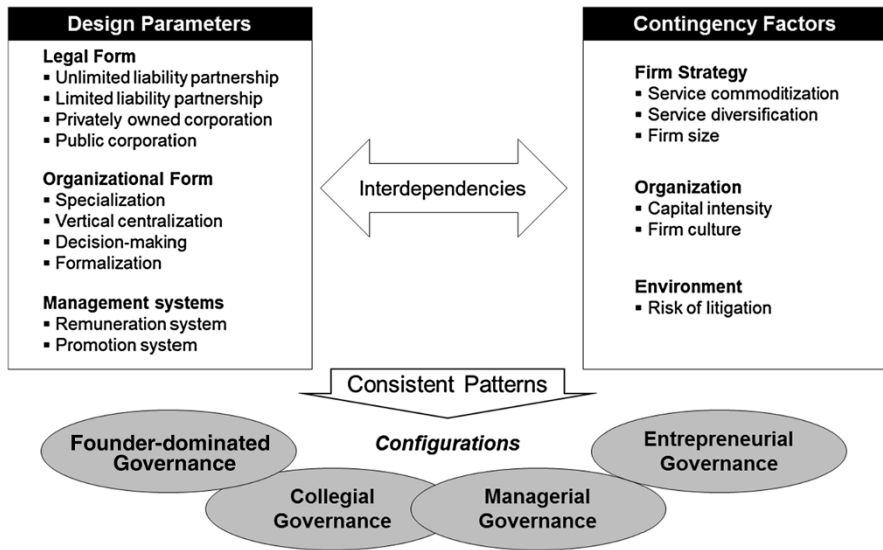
Design Parameters

Legal Form
▪ Unlimited liability partnership
▪ Limited liability partnership
▪ Privately owned corporation
▪ Public corporation

Organizational Form
▪ Specialization
▪ Vertical centralization
▪ Decision-making
▪ Formalization

Management systems
▪ Remuneration system
▪ Promotion system

Interdependencies

Contingency Factors

Firm Strategy
▪ Service commoditization
▪ Service diversification
▪ Firm size

Organization
▪ Capital intensity
▪ Firm culture

Environment
▪ Risk of litigation

Consistent Patterns

Configurations

Founder-dominated Governance

Collegial Governance

Managerial Governance

Entrepreneurial Governance